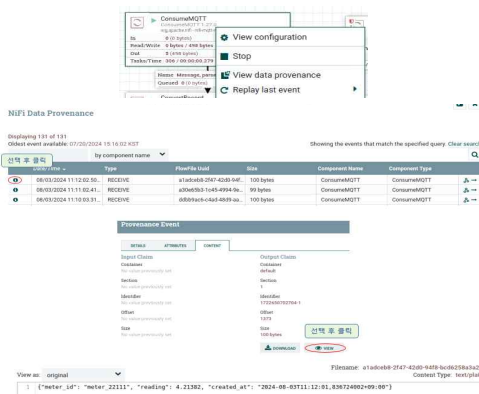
ConsumeMQTT
ConsumeMQTT 1.27.0
org.apache.nifi - nifi-mqtt

In 0 (0 bytes)
Read/Write 0 bytes / 498 bytes
Out 5 (498 bytes)
Tasks/Time 306 / 00:00:00.379

Name: Message_parse
Queued: 0 (0 bytes)

View configuration
Stop
View data provenance
Replay last event

NiFi Data Provenance

Displaying 131 of 131
Oldest event available: 07/20/2024 15:16:02 KST

선택 후 클릭

by component name

Showing the events that match the specified query. Clear search

| Date/Time | Type | FlowFile Uuid | Size | Component Name | Component Type |
|---|---|---|---|---|---|
| 08/03/2024 11:12:02.50... | RECEIVE | a1adceb8-2f47-42d0-94f... | 100 bytes | ConsumeMQTT | ConsumeMQTT |
| 08/03/2024 11:12:02.41... | RECEIVE | a30e65b3-1c45-4994-9e... | 99 bytes | ConsumeMQTT | ConsumeMQTT |
| 08/03/2024 11:10:03.31... | RECEIVE | ddb69acb-c4ad-48d9-aa... | 100 bytes | ConsumeMQTT | ConsumeMQTT |

Provenance Event

DETAILS ATTRIBUTES CONTENT

Input Claim
Container
No value previously set
Section
No value previously set
Identifier
No value previously set
Offset
No value previously set
Size
No value previously set

Output Claim
Container
default
Section
1
Identifier
1722650702704-1
Offset
1373
Size
100 bytes

DOWNLOAD VIEW

선택 후 클릭

Filename: a1adceb8-2f47-42d0-94f8-bcd6258a3a2
Content Type: text/plai

View as: original

1 {"meter_id": "meter_22111", "reading": 4.21382, "created_at": "2024-08-03T11:12:01,836724002+09:00"}